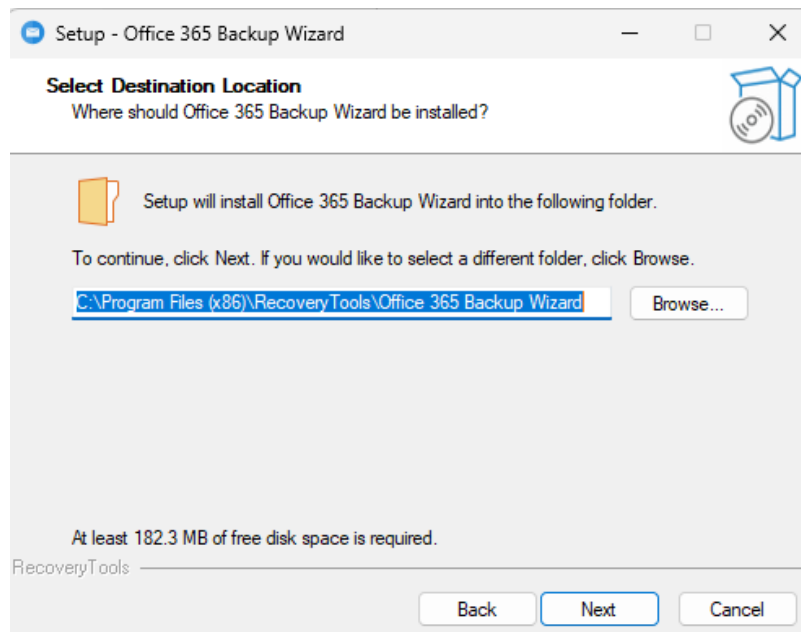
Setup - Office 365 Backup Wizard

Select Destination Location
Where should Office 365 Backup Wizard be installed?

Setup will install Office 365 Backup Wizard into the following folder.

To continue, click Next. If you would like to select a different folder, click Browse.

C:\Program Files (x86)\RecoveryTools\Office 365 Backup Wizard

Browse...

At least 182.3 MB of free disk space is required.

RecoveryTools

Back

Next

Cancel